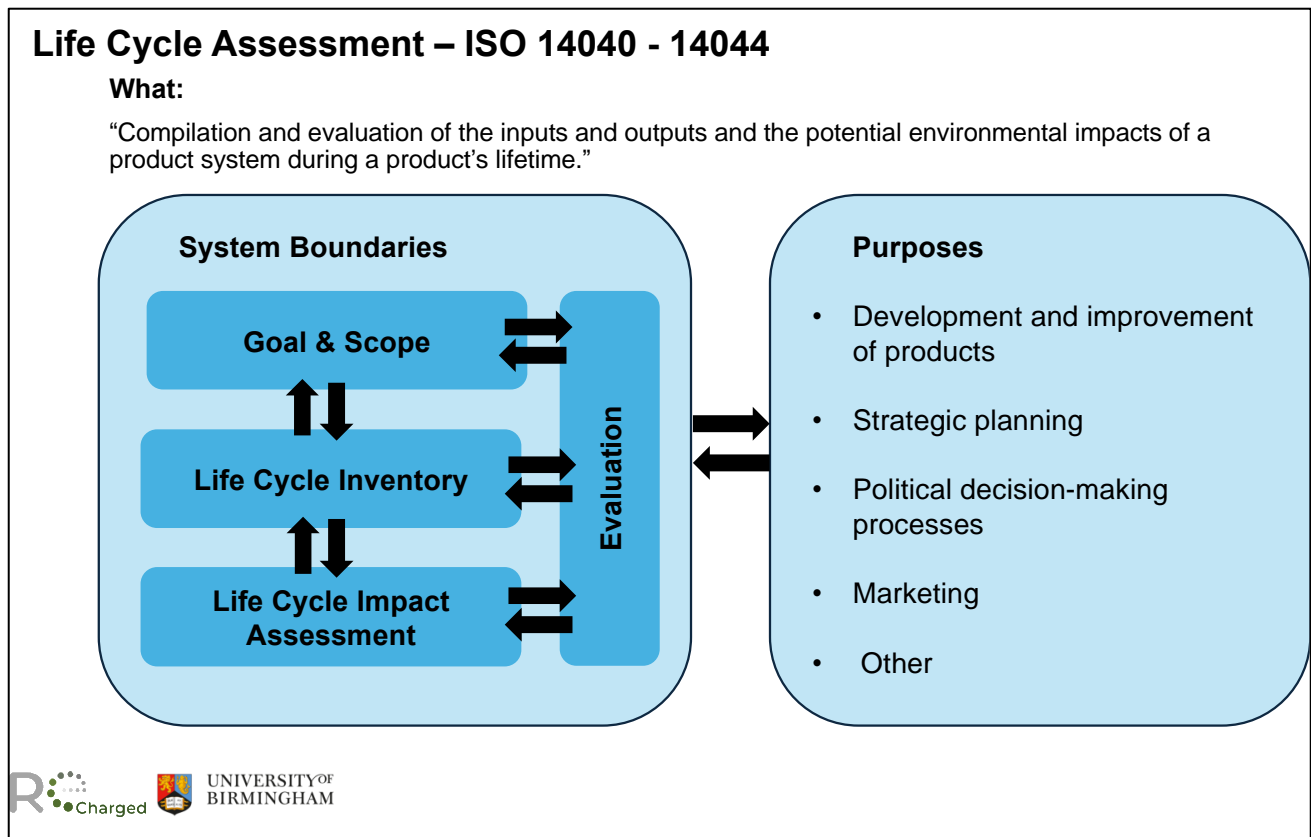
Life Cycle Assessment – ISO 14040 - 14044

What:

“Compilation and evaluation of the inputs and outputs and the potential environmental impacts of a product system during a product’s lifetime.”

System Boundaries

Goal & Scope

Life Cycle Inventory

Life Cycle Impact Assessment

Evaluation

Purposes

- Development and improvement of products
- Strategic planning
- Political decision-making processes
- Marketing
- Other

RCharged

UNIVERSITY OF BIRMINGHAM